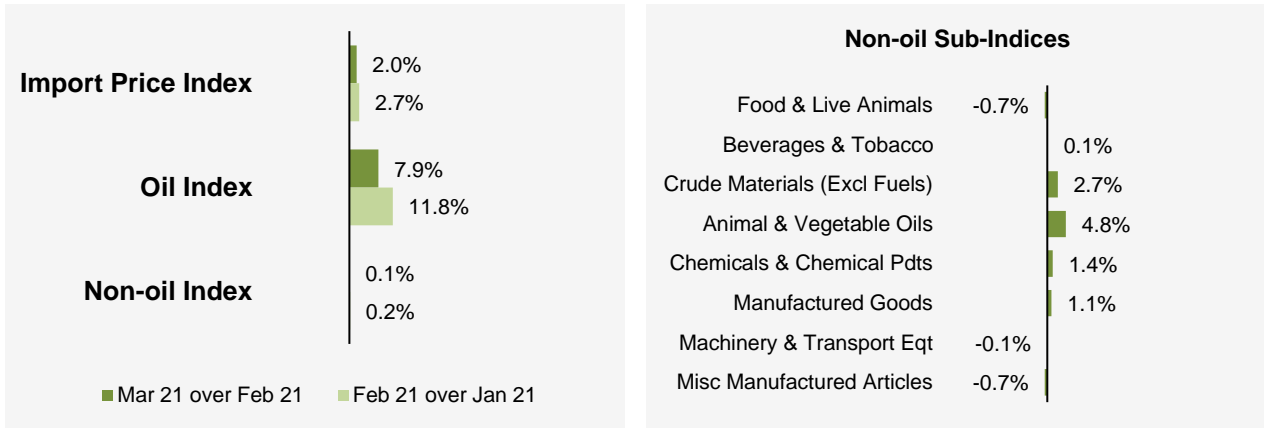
Import Price Index
2.0%
2.7%

Oil Index
7.9%
11.8%

Non-oil Index
0.1%
0.2%

Mar 21 over Feb 21
Feb 21 over Jan 21

Non-oil Sub-Indices

Food & Live Animals -0.7%
Beverages & Tobacco 0.1%
Crude Materials (Excl Fuels) 2.7%
Animal & Vegetable Oils 4.8%
Chemicals & Chemical Pdts 1.4%
Manufactured Goods 1.1%
Machinery & Transport Eqt -0.1%
Misc Manufactured Articles -0.7%